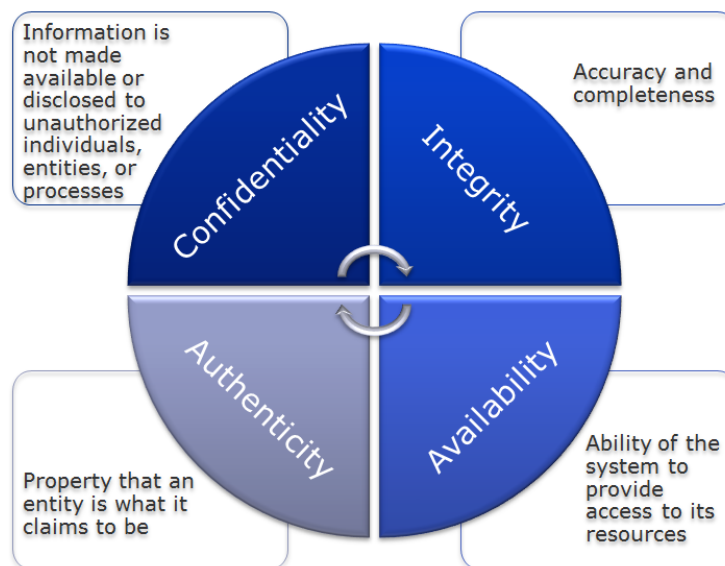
Information is not made available or disclosed to unauthorized individuals, entities, or processes

Confidentiality

Integrity

Accuracy and completeness

Authenticity

Availability

Property that an entity is what it claims to be

Ability of the system to provide access to its resources